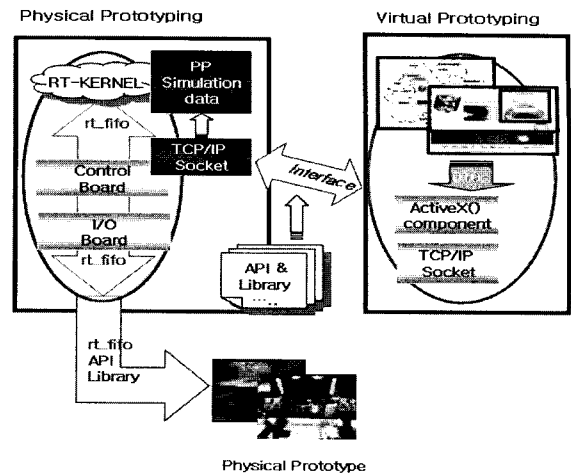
Physical Prototyping

Virtual Prototyping

RT-KERNEL

PP Simulation data

rt_fifo

TCP/IP Socket

Control Board

I/O Board

rt_fifo

Interface

ActiveX() component

TCP/IP Socket

API & Library ....

rt_fifo API Library

Physical Prototype